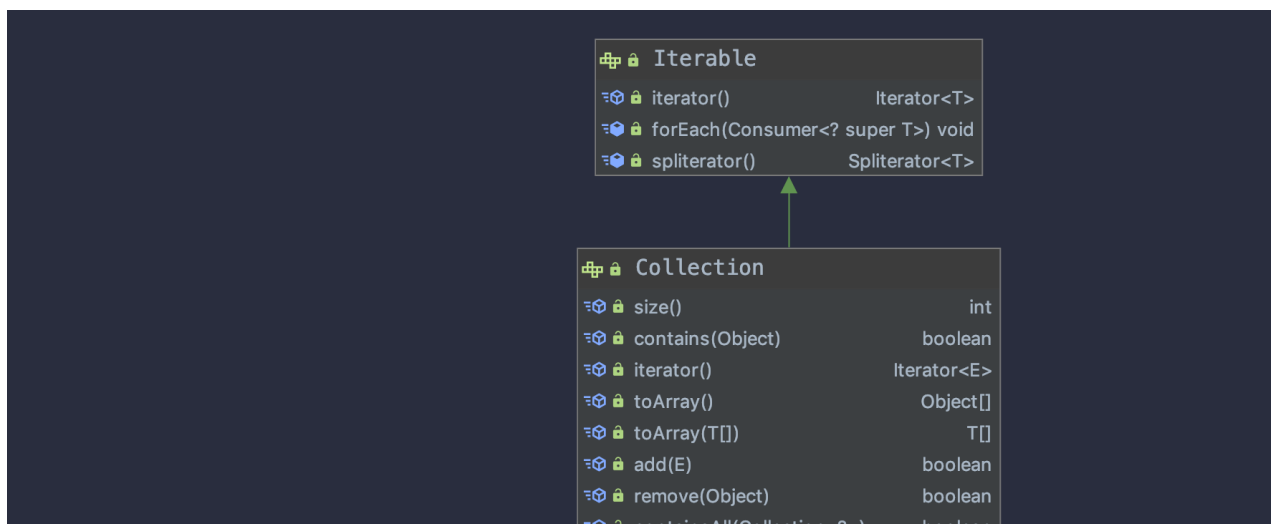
Iterable

| | |
|---|---|
| iterator() | Iterator<T> |
| forEach(Consumer<? super T>) | void |
| spliterator() | Spliterator<T> |

Collection

| | |
|---|---|
| size() | int |
| contains(Object) | boolean |
| iterator() | Iterator<E> |
| toArray() | Object[] |
| toArray(T[]) | T[] |
| add(E) | boolean |
| remove(Object) | boolean |
| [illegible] | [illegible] |